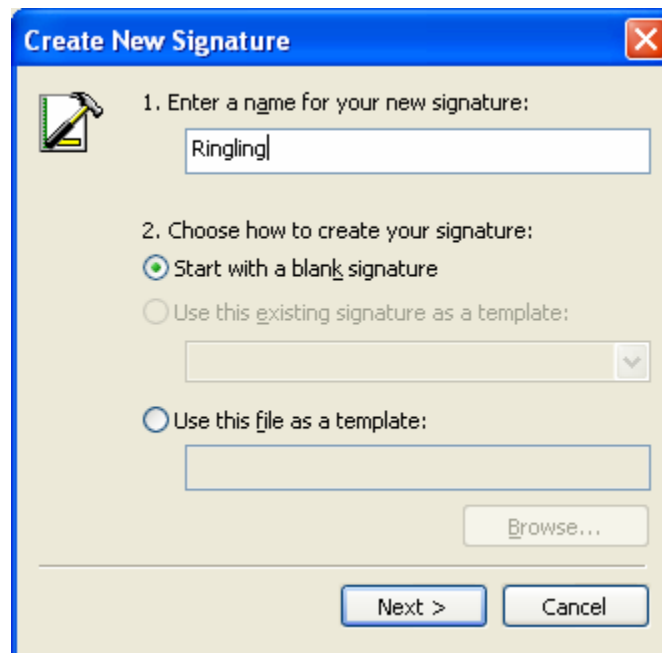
Create New Signature

1. Enter a name for your new signature:

Ringling

2. Choose how to create your signature:

Start with a blank signature

Use this existing signature as a template:

Use this file as a template:

Browse...

Next >

Cancel